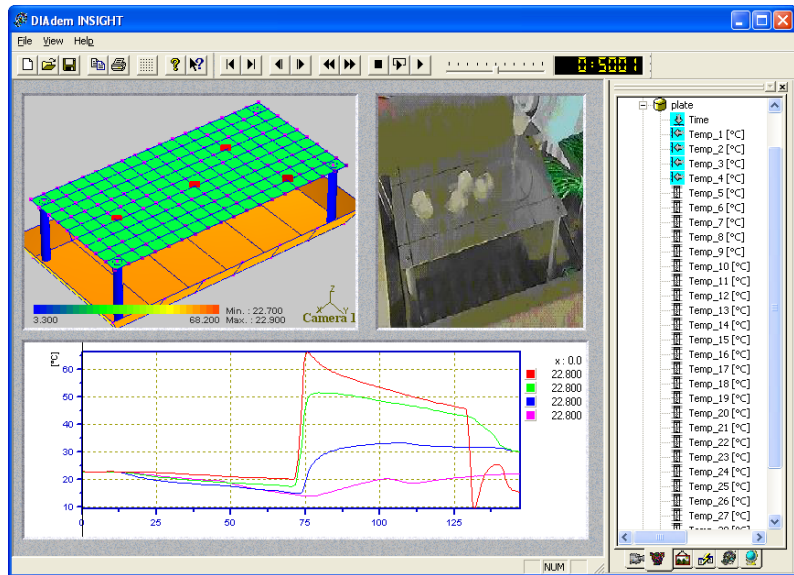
DIAdem INSIGHT

File View Help

0:5001

3.300 68.200 Min.: 22.700 Max.: 22.900

Camera 1

[°C]
60
50
40
30
20
10
0 25 50 75 100 125

x : 0.0
22.800
22.800
22.800
22.800

plate
Time
Temp_1 [°C]
Temp_2 [°C]
Temp_3 [°C]
Temp_4 [°C]
Temp_5 [°C]
Temp_6 [°C]
Temp_7 [°C]
Temp_8 [°C]
Temp_9 [°C]
Temp_10 [°C]
Temp_11 [°C]
Temp_12 [°C]
Temp_13 [°C]
Temp_14 [°C]
Temp_15 [°C]
Temp_16 [°C]
Temp_17 [°C]
Temp_18 [°C]
Temp_19 [°C]
Temp_20 [°C]
Temp_21 [°C]
Temp_22 [°C]
Temp_23 [°C]
Temp_24 [°C]
Temp_25 [°C]
Temp_26 [°C]
Temp_27 [°C]
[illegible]

NUM